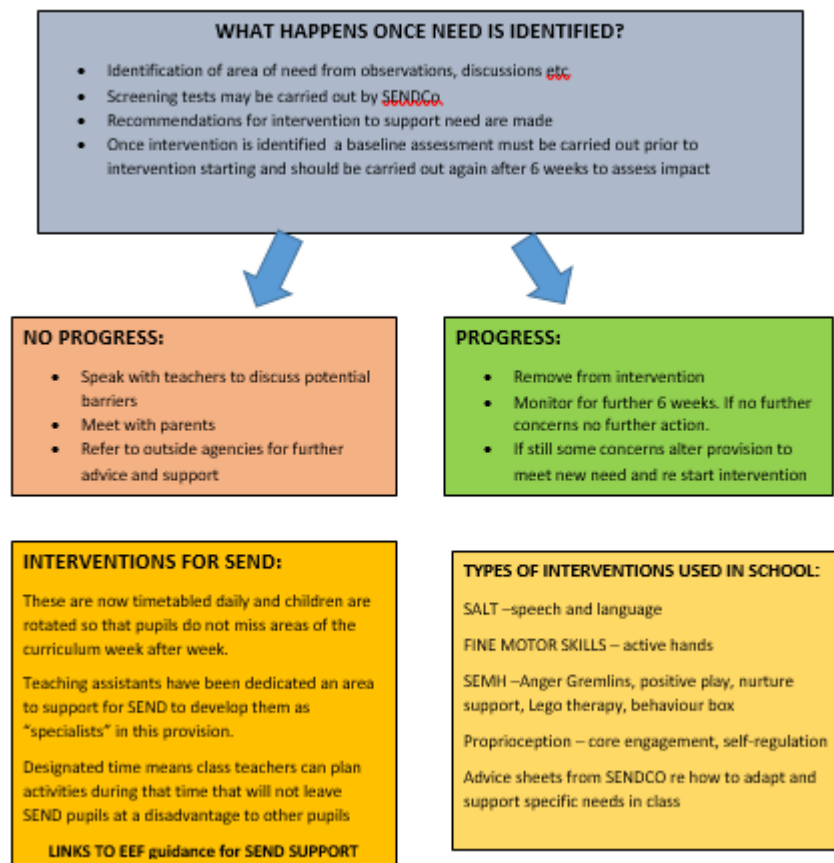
WHAT HAPPENS ONCE NEED IS IDENTIFIED?

- Identification of area of need from observations, discussions etc
- Screening tests may be carried out by SENDCo
- Recommendations for intervention to support need are made
- Once intervention is identified a baseline assessment must be carried out prior to intervention starting and should be carried out again after 6 weeks to assess impact

NO PROGRESS:

- Speak with teachers to discuss potential barriers
- Meet with parents
- Refer to outside agencies for further advice and support

PROGRESS:

- Remove from intervention
- Monitor for further 6 weeks. If no further concerns no further action.
- If still some concerns alter provision to meet new need and re start intervention

INTERVENTIONS FOR SEND:

These are now timetabled daily and children are rotated so that pupils do not miss areas of the curriculum week after week.

Teaching assistants have been dedicated an area to support for SEND to develop them as "specialists" in this provision.

Designated time means class teachers can plan activities during that time that will not leave SEND pupils at a disadvantage to other pupils

LINKS TO EEF guidance for SEND SUPPORT

TYPES OF INTERVENTIONS USED IN SCHOOL:

SALT –speech and language

FINE MOTOR SKILLS – active hands

SEMH –Anger Gremlins, positive play, nurture support, Lego therapy, behaviour box

Proprioception – core engagement, self-regulation

Advice sheets from SENDCO re how to adapt and support specific needs in class